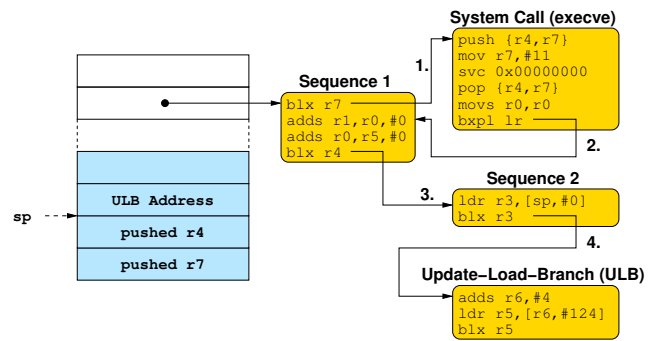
System Call (execve)

push {r4,r7}
mov r7,#11
svc 0x00000000
pop {r4,r7}
movs r0,r0
bxpl lr

1.

Sequence 1

blx r7
adds r1,r0,#0
adds r0,r5,#0
blx r4

2.

3.

Sequence 2

ldr r3,[sp,#0]
blx r3

4.

Update−Load−Branch (ULB)

adds r6,#4
ldr r5,[r6,#124]
blx r5

sp

ULB Address

pushed r4

pushed r7